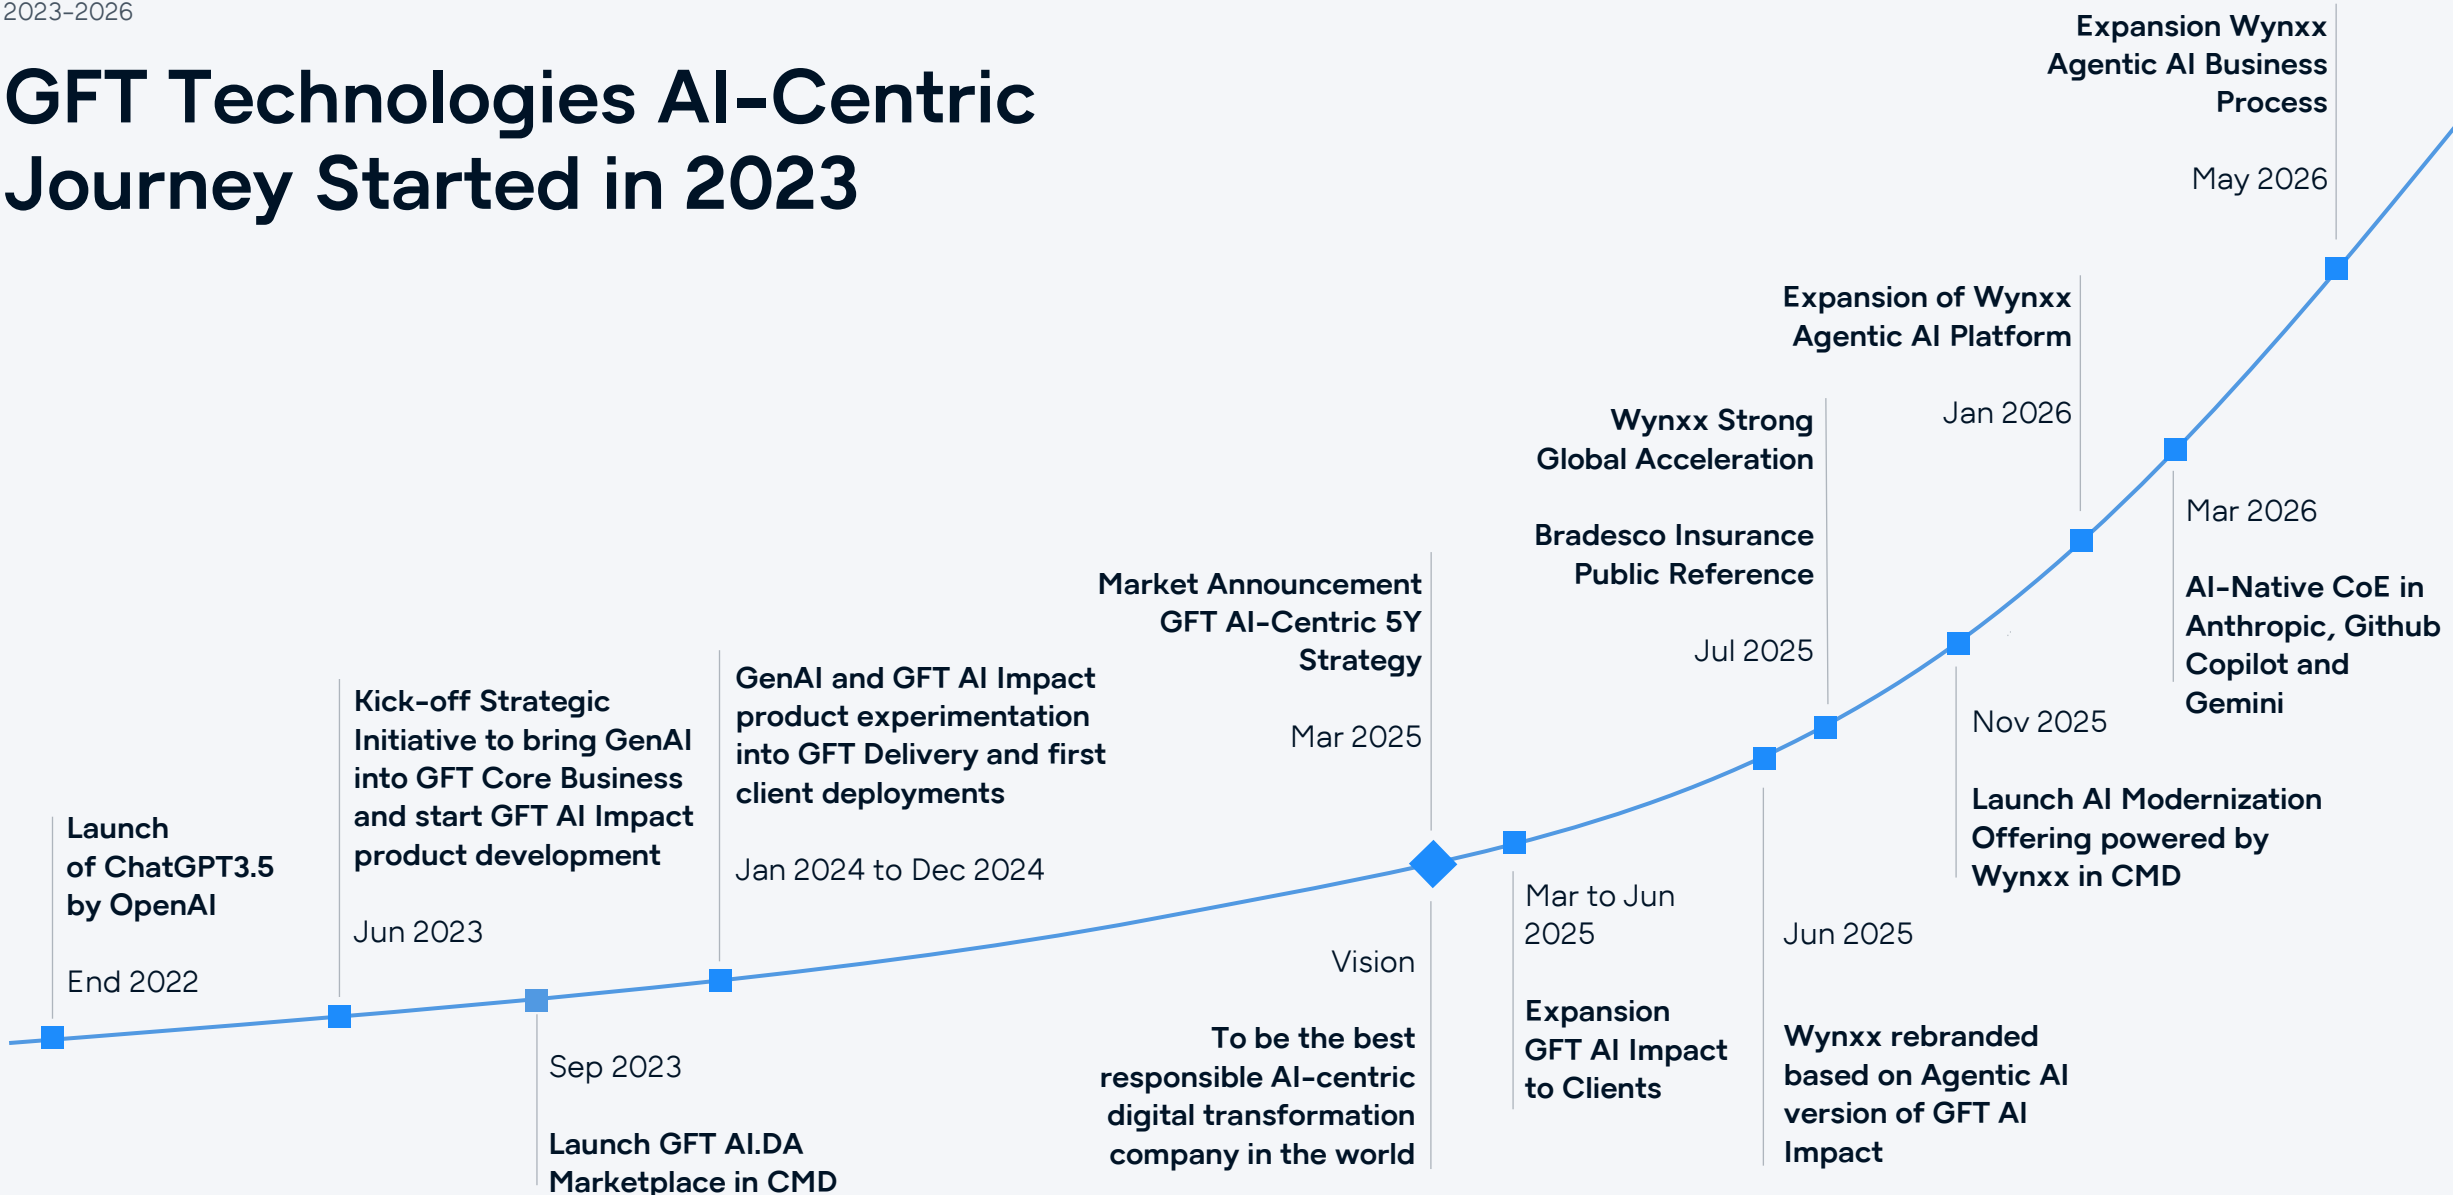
2023-2026

GFT Technologies AI-Centric Journey Started in 2023

Launch of ChatGPT3.5 by OpenAI

End 2022

Kick-off Strategic Initiative to bring GenAI into GFT Core Business and start GFT AI Impact product development

Jun 2023

Sep 2023

Launch GFT AI.DA Marketplace in CMD

GenAI and GFT AI Impact product experimentation into GFT Delivery and first client deployments

Jan 2024 to Dec 2024

Market Announcement GFT AI-Centric 5Y Strategy

Mar 2025

Vision

To be the best responsible AI-centric digital transformation company in the world

Mar to Jun 2025

Expansion GFT AI Impact to Clients

Jun 2025

Wynxx rebranded based on Agentic AI version of GFT AI Impact

Wynxx Strong Global Acceleration

Bradesco Insurance Public Reference

Jul 2025

Nov 2025

Launch AI Modernization Offering powered by Wynxx in CMD

Expansion of Wynxx Agentic AI Platform

Jan 2026

Mar 2026

AI-Native CoE in Anthropic, Github Copilot and Gemini

Expansion Wynxx Agentic AI Business Process

May 2026